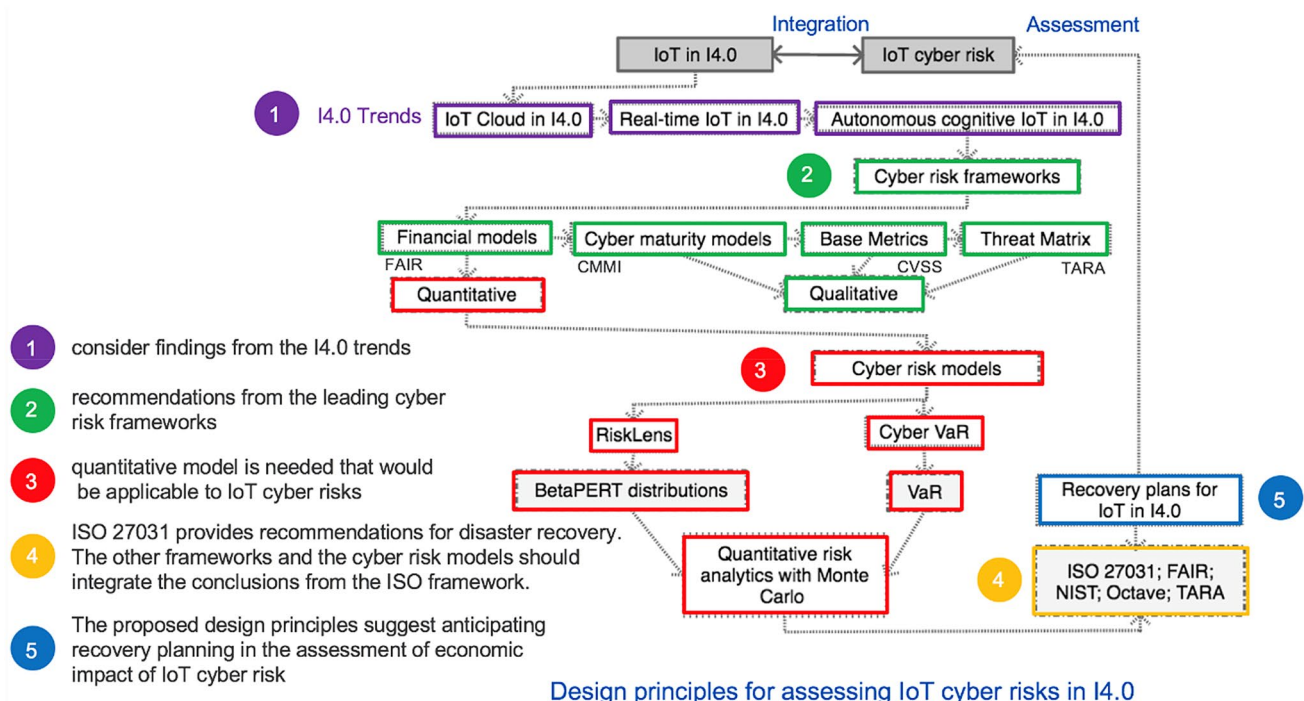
Integration

Assessment

IoT in I4.0

IoT cyber risk

1 I4.0 Trends

IoT Cloud in I4.0

Real-time IoT in I4.0

Autonomous cognitive IoT in I4.0

2

Cyber risk frameworks

Financial models

Cyber maturity models

Base Metrics

Threat Matrix

FAIR

CMMI

CVSS

TARA

Quantitative

Qualitative

1 consider findings from the I4.0 trends

2 recommendations from the leading cyber risk frameworks

3 quantitative model is needed that would be applicable to IoT cyber risks

4 ISO 27031 provides recommendations for disaster recovery. The other frameworks and the cyber risk models should integrate the conclusions from the ISO framework.

5 The proposed design principles suggest anticipating recovery planning in the assessment of economic impact of IoT cyber risk

3

Cyber risk models

RiskLens

Cyber VaR

BetaPERT distributions

VaR

Quantitative risk analytics with Monte Carlo

Recovery plans for IoT in I4.0

5

4

ISO 27031; FAIR; NIST; Octave; TARA

Design principles for assessing IoT cyber risks in I4.0